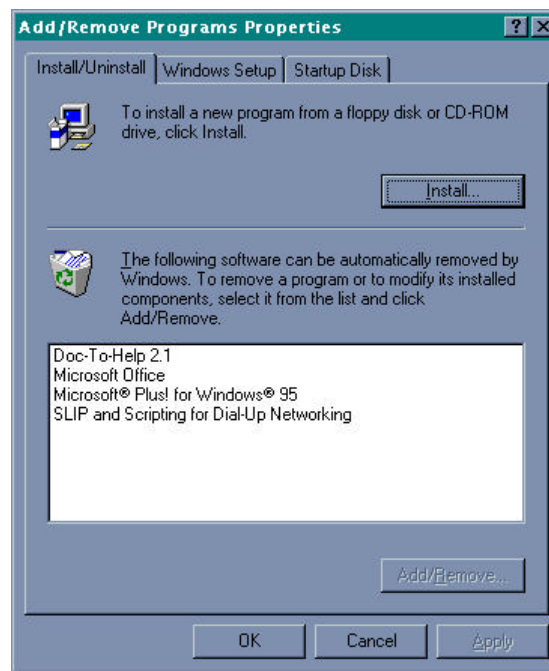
Add/Remove Programs Properties

? X

Install/Uninstall | Windows Setup | Startup Disk

To install a new program from a floppy disk or CD-ROM drive, click Install.

Install...

The following software can be automatically removed by Windows. To remove a program or to modify its installed components, select it from the list and click Add/Remove.

Doc-To-Help 2.1
Microsoft Office
Microsoft® Plus! for Windows® 95
SLIP and Scripting for Dial-Up Networking

Add/Remove...

OK | Cancel | Apply